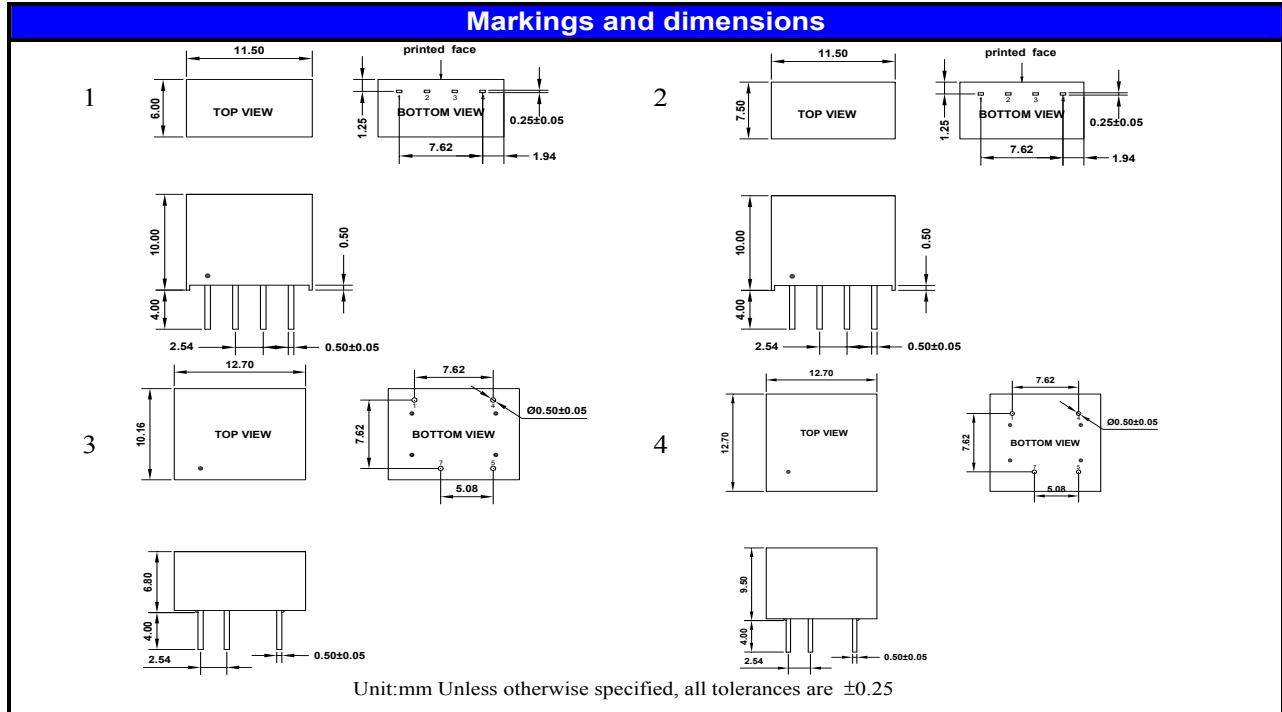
Markings and dimensions

1

11.50

6.00

TOP VIEW

printed face

1.25

1 2 3 4

BOTTOM VIEW

0.25±0.05

7.62

1.94

10.00

0.50

4.00

2.54

0.50±0.05

2

11.50

7.50

TOP VIEW

printed face

1.25

1 2 3 4

BOTTOM VIEW

0.25±0.05

7.62

1.94

10.00

0.50

4.00

2.54

0.50±0.05

3

12.70

10.16

TOP VIEW

7.62

Ø0.50±0.05

1 4

7.62

BOTTOM VIEW

7 5

5.08

6.80

4.00

2.54

0.50±0.05

4

12.70

12.70

TOP VIEW

7.62

Ø0.50±0.05

7.62

BOTTOM VIEW

7 5

5.08

9.50

4.00

2.54

0.50±0.05

Unit:mm Unless otherwise specified, all tolerances are ±0.25